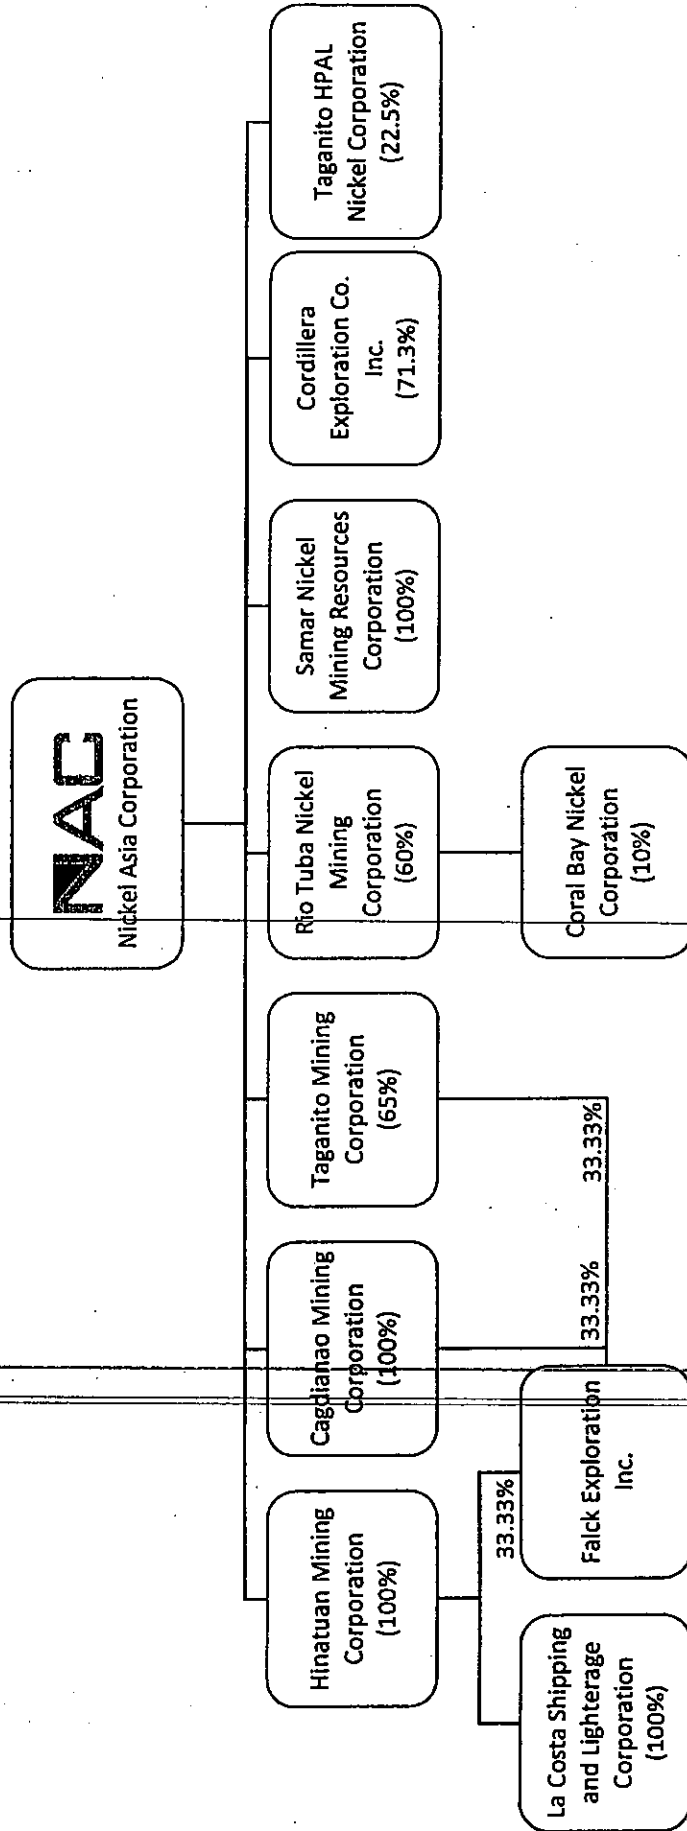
NAC
Nickel Asia Corporation

Hinatuan Mining Corporation (100%)

Cagdianao Mining Corporation (100%)

Taganito Mining Corporation (65%)

Rio Tuba Nickel Mining Corporation (60%)

Samar Nickel Mining Resources Corporation (100%)

Cordillera Exploration Co. Inc. (71.3%)

Taganito HPAL Nickel Corporation (22.5%)

La Costa Shipping and Lighterage Corporation (100%)

33.33%

Falck Exploration Inc.

33.33%

33.33%

Coral Bay Nickel Corporation (10%)